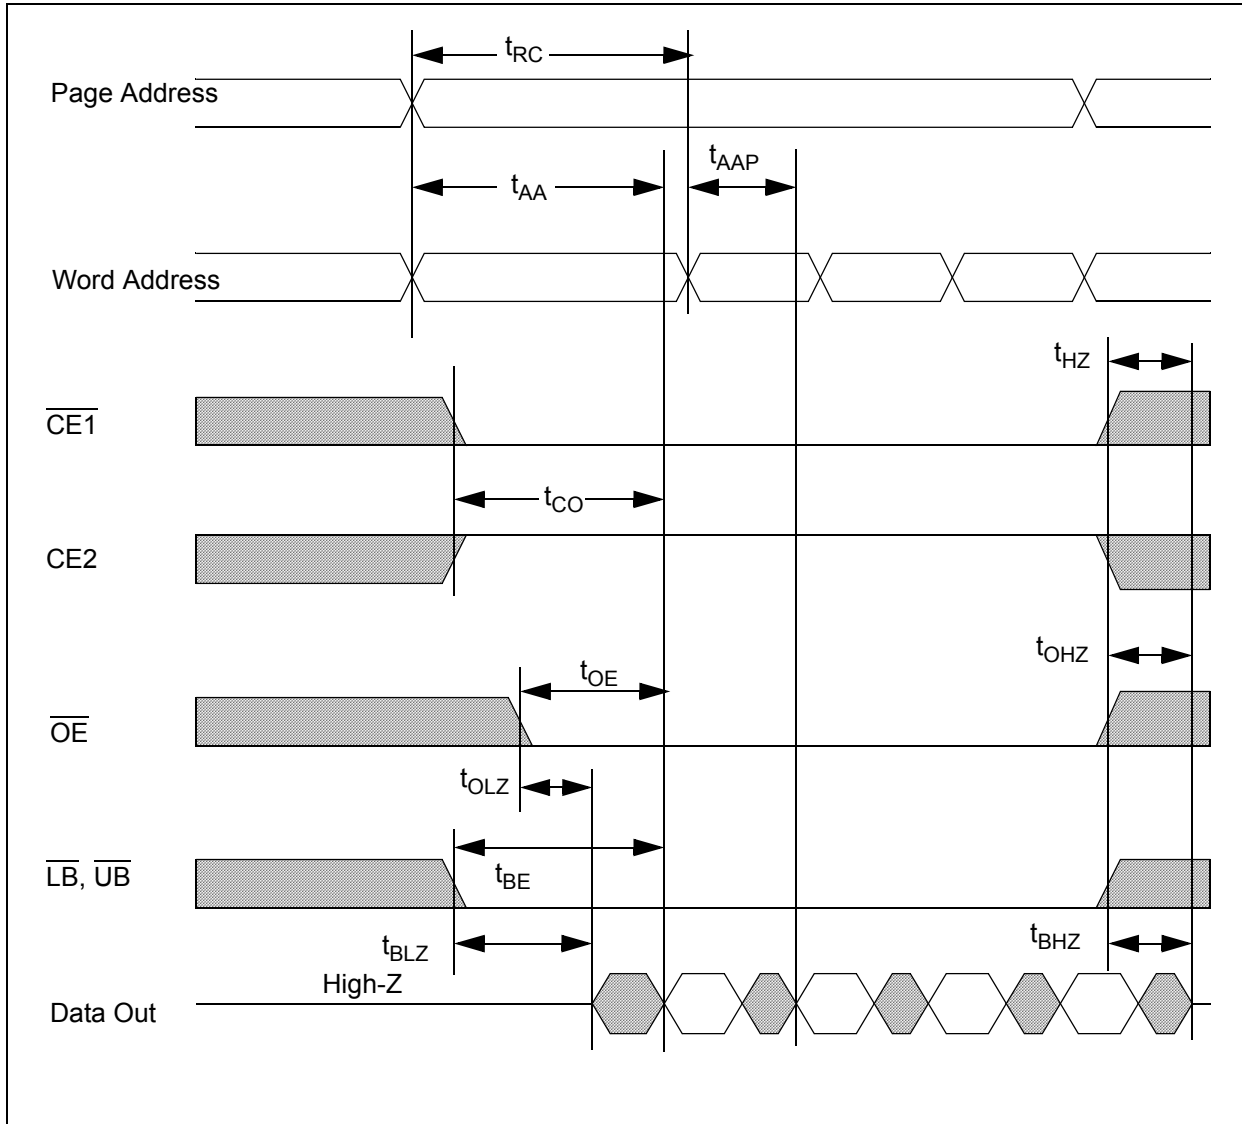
$t_{RC}$

Page Address

$t_{AA}$

$t_{AAP}$

Word Address

$t_{HZ}$

$\overline{CE1}$

$t_{CO}$

CE2

$t_{OHZ}$

$t_{OE}$

$\overline{OE}$

$t_{OLZ}$

$\overline{LB}$, $\overline{UB}$

$t_{BE}$

$t_{BLZ}$

$t_{BHZ}$

High-Z

Data Out